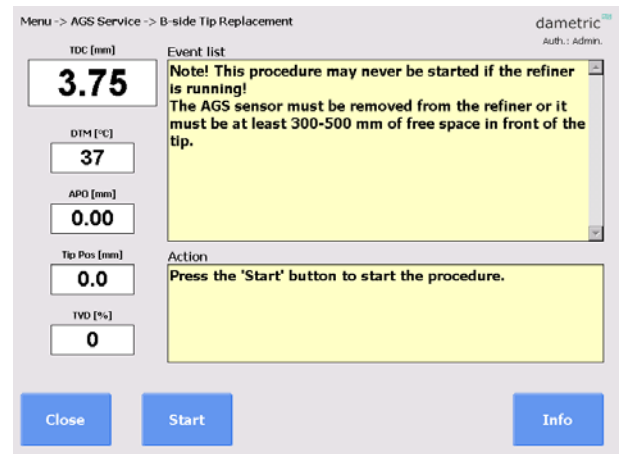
Menu -> AGS Service -> B-side Tip Replacement

dametric

Auth.: Admin.

TDC [mm]

3.75

DTM [°C]

37

APO [mm]

0.00

Tip Pos [mm]

0.0

TVD [%]

0

Event list

Note! This procedure may never be started if the refiner is running!
The AGS sensor must be removed from the refiner or it must be at least 300-500 mm of free space in front of the tip.

Action

Press the 'Start' button to start the procedure.

Close

Start

Info